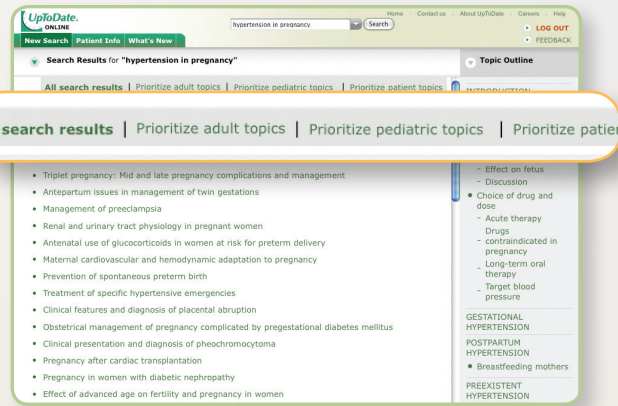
UpToDate. ONLINE

hypertension in pregnancy | Search

Home | Contact us | About UpToDate | Careers | Help

LOG OUT

FEEDBACK

New Search | Patient Info | What's New

Search Results for "hypertension in pregnancy"

Topic Outline

All search results | Prioritize adult topics | Prioritize pediatric topics | Prioritize patient topics

INTRODUCTION

search results | Prioritize adult topics | Prioritize pediatric topics | Prioritize patie

- Triplet pregnancy: Mid and late pregnancy complications and management
- Antepartum issues in management of twin gestations
- Management of preeclampsia
- Renal and urinary tract physiology in pregnant women
- Antenatal use of glucocorticoids in women at risk for preterm delivery
- Maternal cardiovascular and hemodynamic adaptation to pregnancy
- Prevention of spontaneous preterm birth
- Treatment of specific hypertensive emergencies
- Clinical features and diagnosis of placental abruption
- Obstetrical management of pregnancy complicated by pregestational diabetes mellitus
- Clinical presentation and diagnosis of pheochromocytoma
- Pregnancy after cardiac transplantation
- Pregnancy in women with diabetic nephropathy
- Effect of advanced age on fertility and pregnancy in women

- Effect on fetus
- Discussion
- Choice of drug and dose
- Acute therapy
- Drugs contraindicated in pregnancy
- Long-term oral therapy
- Target blood pressure

GESTATIONAL HYPERTENSION

POSTPARTUM HYPERTENSION

- Breastfeeding mothers

PREEXISTENT HYPERTENSION